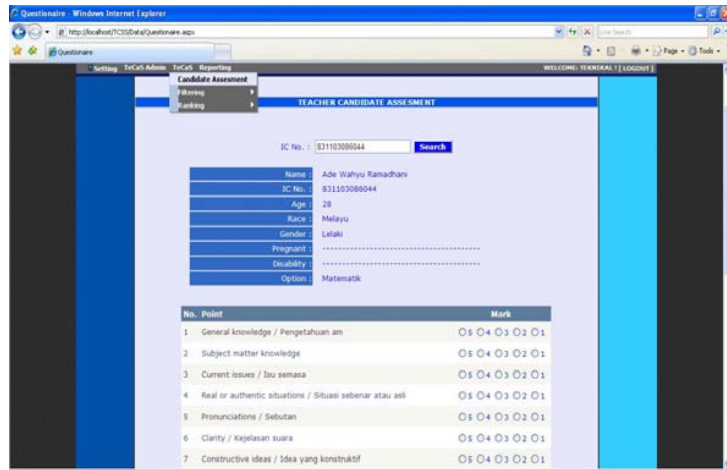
Questionaire - Windows Internet Explorer

http://localhost/TCSS/Data/Questionaire.aspx

Live Search

Questionaire

Page Tools

Setting TeCaS Admin TeCaS Reporting

WELCOME: TEKNIKAL ! [ LOGOUT ]

Candidate Assesment

Filtering

Ranking

TEACHER CANDIDATE ASSESMENT

IC No. : 831103086044 Search

| | |
|---|---|
| Name : | Ade Wahyu Ramadhani |
| IC No. : | 831103086044 |
| Age : | 28 |
| Race : | Melayu |
| Gender : | Lelaki |
| Pregnant : | ------------------------------------ |
| Disability : | ------------------------------------ |
| Option : | Matematik |

| No. | Point | Mark |
|---|---|---|
| 1 | General knowledge / Pengetahuan am | 5 4 3 2 1 |
| 2 | Subject matter knowledge | 5 4 3 2 1 |
| 3 | Current issues / Isu semasa | 5 4 3 2 1 |
| 4 | Real or authentic situations / Situasi sebenar atau asli | 5 4 3 2 1 |
| 5 | Pronunciations / Sebutan | 5 4 3 2 1 |
| 6 | Clarity / Kejelasan suara | 5 4 3 2 1 |
| 7 | Constructive ideas / Idea yang konstruktif | 5 4 3 2 1 |